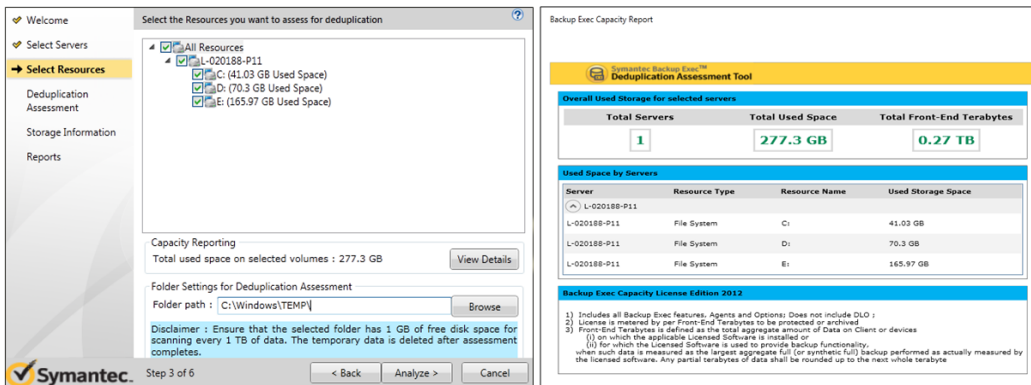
Welcome
Select Servers
Select Resources
Deduplication Assessment
Storage Information
Reports

Select the Resources you want to assess for deduplication

All Resources
L-020188-P11
C: (41.03 GB Used Space)
D: (70.3 GB Used Space)
E: (165.97 GB Used Space)

Capacity Reporting
Total used space on selected volumes : 277.3 GB
View Details

Folder Settings for Deduplication Assessment
Folder path : C:\Windows\TEMP\
Browse

Disclaimer : Ensure that the selected folder has 1 GB of free disk space for scanning every 1 TB of data. The temporary data is deleted after assessment completes.

Symantec.
Step 3 of 6
< Back
Analyze >
Cancel

Backup Exec Capacity Report

Symantec Backup Exec™
Deduplication Assessment Tool

Overall Used Storage for selected servers

| Total Servers | Total Used Space | Total Front-End Terabytes |
|---|---|---|
| 1 | 277.3 GB | 0.27 TB |

Used Space by Servers

| Server | Resource Type | Resource Name | Used Storage Space |
|---|---|---|---|
| L-020188-P11 | | | |
| L-020188-P11 | File System | C: | 41.03 GB |
| L-020188-P11 | File System | D: | 70.3 GB |
| L-020188-P11 | File System | E: | 165.97 GB |

Backup Exec Capacity License Edition 2012

1) Includes all Backup Exec features, Agents and Options; Does not include DLO ;
2) License is metered by per Front-End Terabytes to be protected or archived
3) Front-End Terabytes is defined as the total aggregate amount of Data on Client or devices
(i) on which the applicable Licensed Software is installed or
(ii) for which the Licensed Software is used to provide backup functionality,
when such data is measured as the largest aggregate full (or synthetic full) backup performed as actually measured by the licensed software. Any partial terabytes of data shall be rounded up to the next whole terabyte